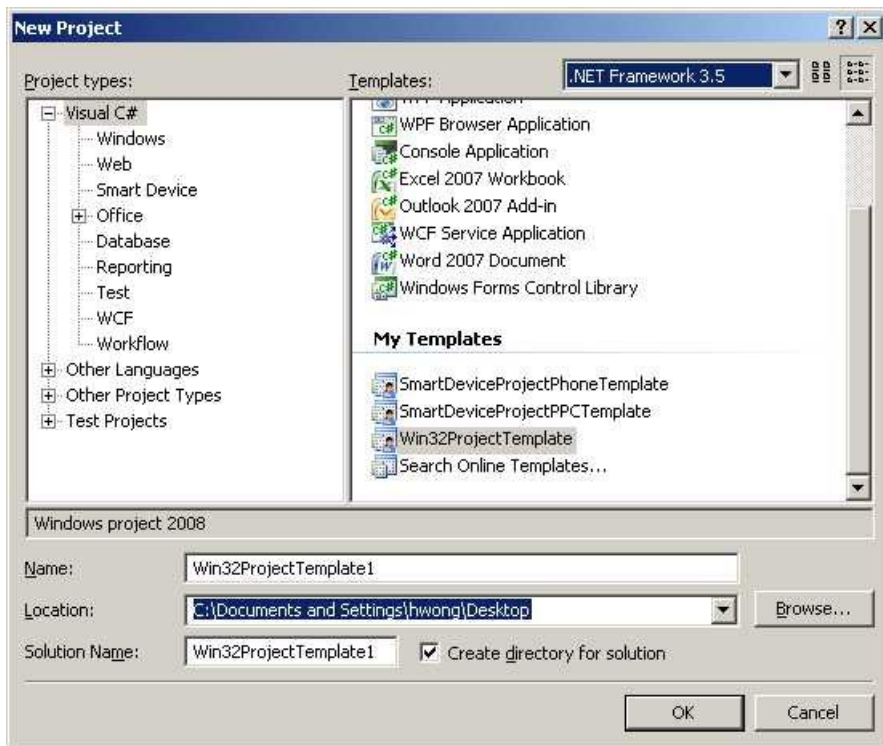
New Project

?

X

Project types:

Visual C#
Windows
Web
Smart Device
Office
Database
Reporting
Test
WCF
Workflow
Other Languages
Other Project Types
Test Projects

Templates:

.NET Framework 3.5

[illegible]
WPF Browser Application
Console Application
Excel 2007 Workbook
Outlook 2007 Add-in
WCF Service Application
Word 2007 Document
Windows Forms Control Library

My Templates

SmartDeviceProjectPhoneTemplate
SmartDeviceProjectPPCTemplate
Win32ProjectTemplate
Search Online Templates...

Windows project 2008

Name: Win32ProjectTemplate1

Location: C:\Documents and Settings\hwong\Desktop

Browse...

Solution Name: Win32ProjectTemplate1

Create directory for solution

OK

Cancel